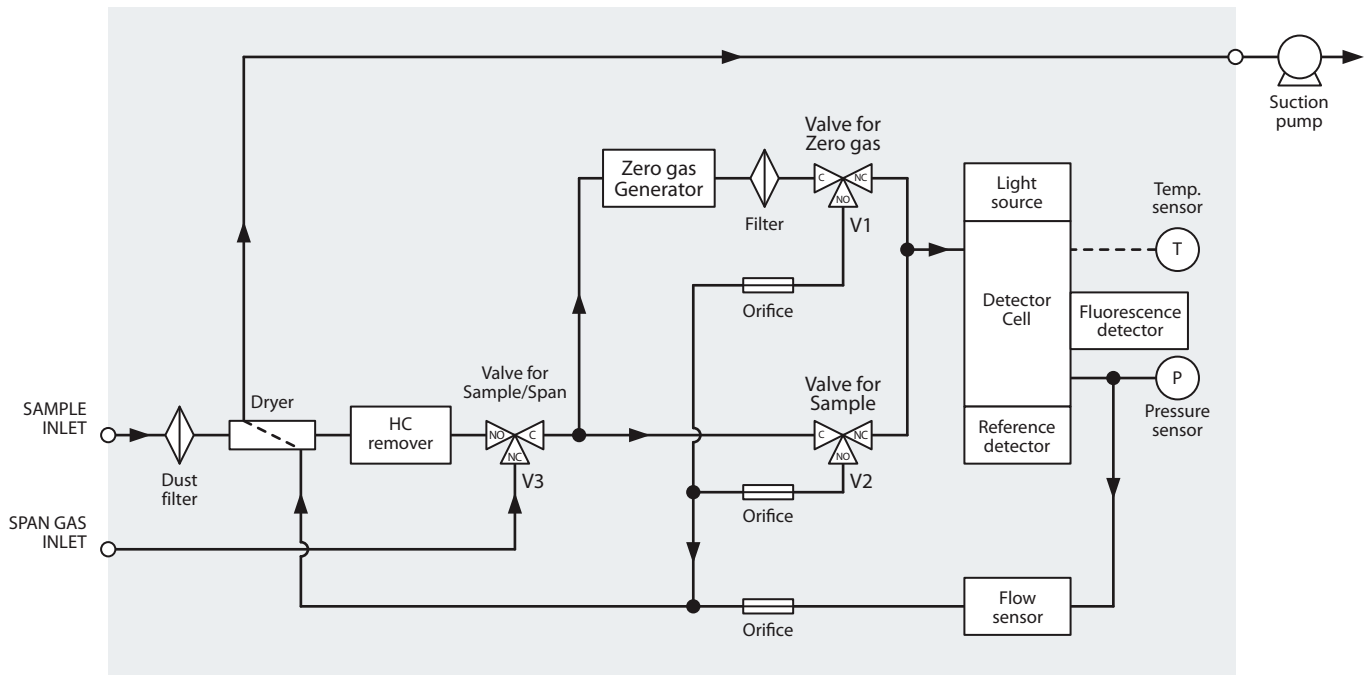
Suction pump

Valve for Zero gas

Zero gas Generator

Filter

C NC NO

V1

Light source

Temp. sensor

T

Orifice

Detector Cell

Fluorescence detector

P

Pressure sensor

Valve for Sample

Reference detector

Valve for Sample/Span

SAMPLE INLET

Dryer

HC remover

NO C NC

C NC NO

Dust filter

V3

V2

Orifice

SPAN GAS INLET

Flow sensor

Orifice